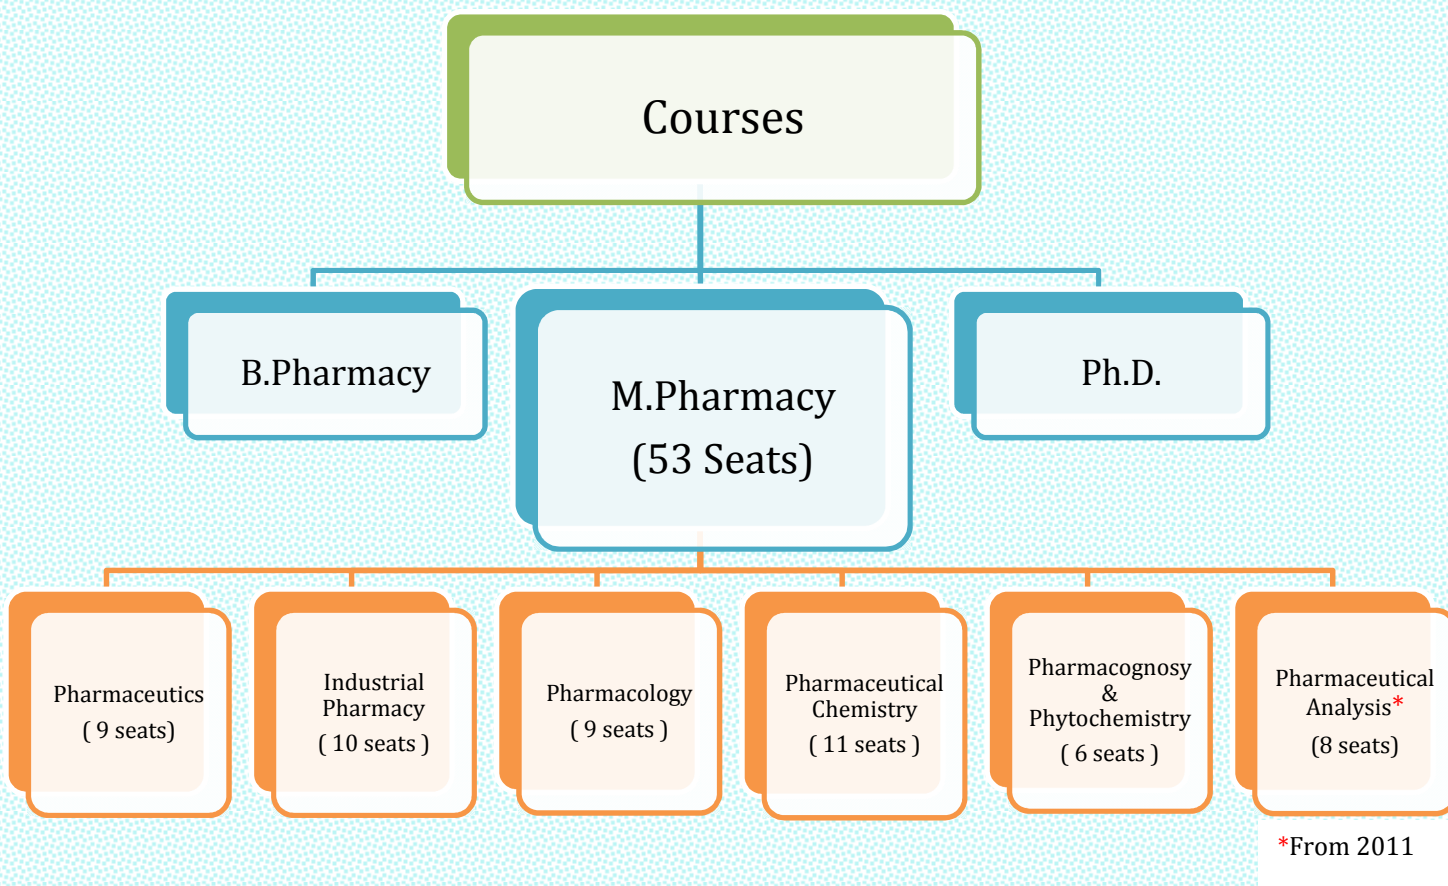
Courses

B.Pharmacy

M.Pharmacy
(53 Seats)

Ph.D.

Pharmaceutics
( 9 seats)

Industrial Pharmacy
( 10 seats )

Pharmacology
( 9 seats )

Pharmaceutical Chemistry
( 11 seats )

Pharmacognosy & Phytochemistry
( 6 seats )

Pharmaceutical Analysis*
(8 seats)

*From 2011